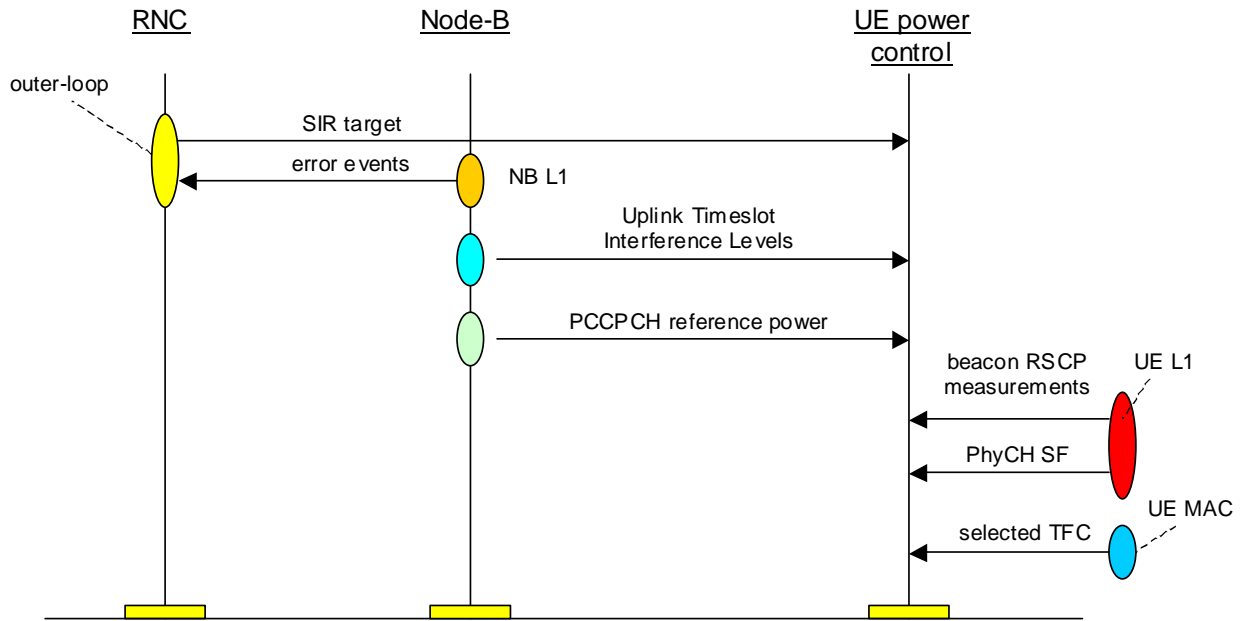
RNC

Node-B

UE power control

outer-loop

SIR target

error events

NB L1

Uplink Timeslot Interference Levels

PCCPCH reference power

beacon RSCP measurements

UE L1

PhyCH SF

UE MAC

selected TFC